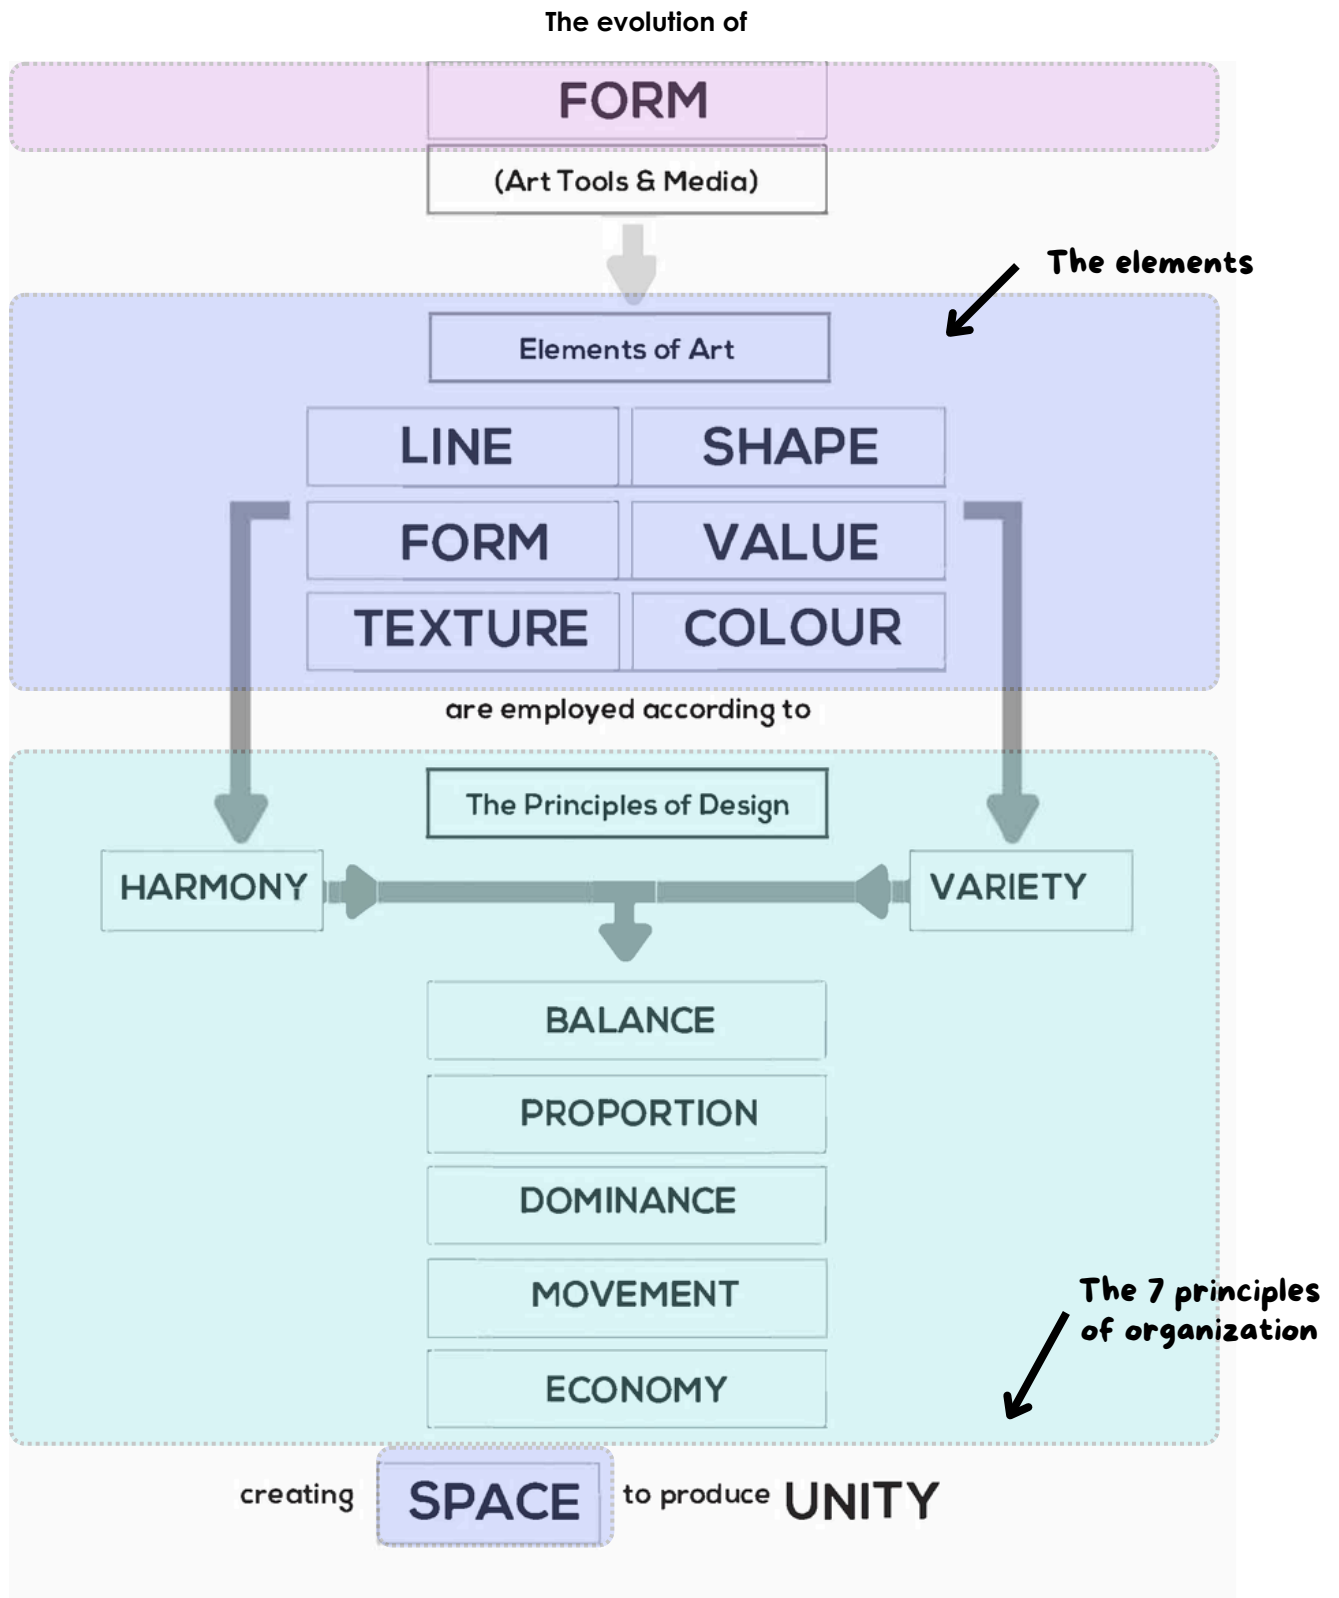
The evolution of

FORM

(Art Tools & Media)

The elements

Elements of Art

| LINE | SHAPE |
|---|---|
| FORM | VALUE |
| TEXTURE | COLOUR |

are employed according to

The Principles of Design

HARMONY

VARIETY

BALANCE

PROPORTION

DOMINANCE

MOVEMENT

ECONOMY

The 7 principles of organization

creating SPACE to produce UNITY